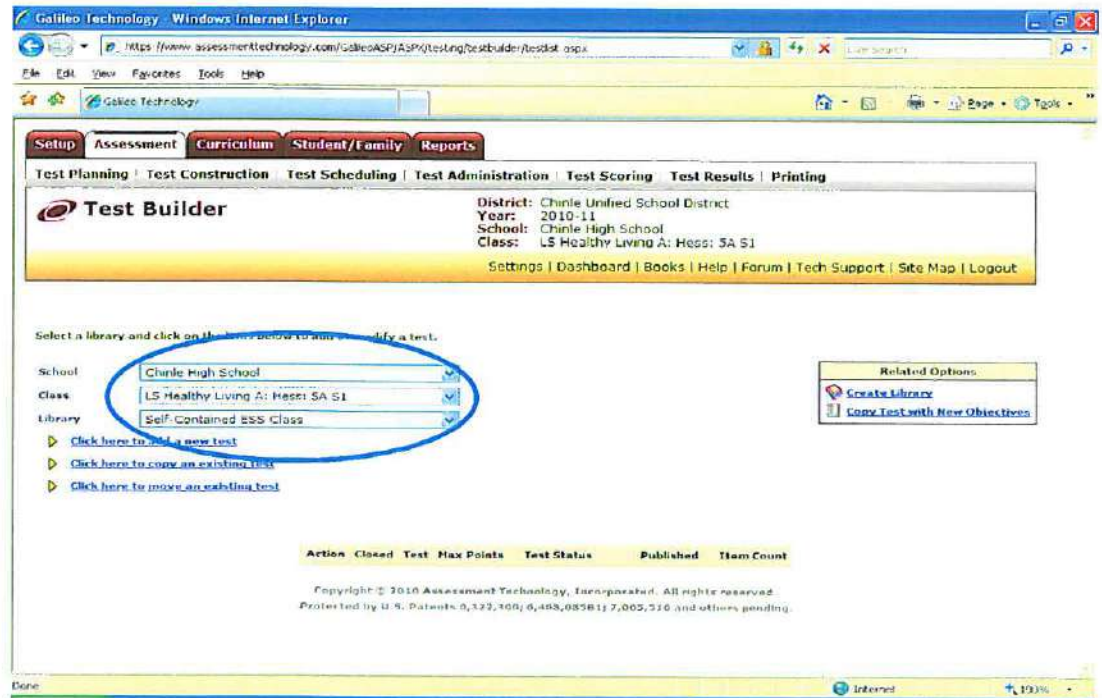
Galileo Technology - Windows Internet Explorer

https://www.assessmenttechnology.com/GalileoASP/ASPX/testing/testbuilder/testlist.aspx

Live Search

File Edit View Favorites Tools Help

Galileo Technology

Page • Tools •

Setup | Assessment | Curriculum | Student/Family | Reports

Test Planning | Test Construction | Test Scheduling | Test Administration | Test Scoring | Test Results | Printing

Test Builder

District: Chinle Unified School District
Year: 2010-11
School: Chinle High School
Class: LS Healthy Living A: Hess: 5A 51

Settings | Dashboard | Books | Help | Forum | Tech Support | Site Map | Logout

Select a library and click on the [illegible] below to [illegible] modify a test.

School: Chinle High School
Class: LS Healthy Living A: Hess: 5A 51
Library: Self-Contained ESS Class

Click here to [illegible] a new test
Click here to copy an existing test
Click here to move an existing test

Related Options
Create Library
Copy Test with New Objectives

| Action | Closed | Test | Max Points | Test Status | Published | Item Count |
|---|---|---|---|---|---|---|

Copyright © 2010 Assessment Technology, Incorporated. All rights reserved.
Protected by U.S. Patents 6,322,366; 6,468,085B1; 7,065,516 and others pending.

Done

Internet

100%